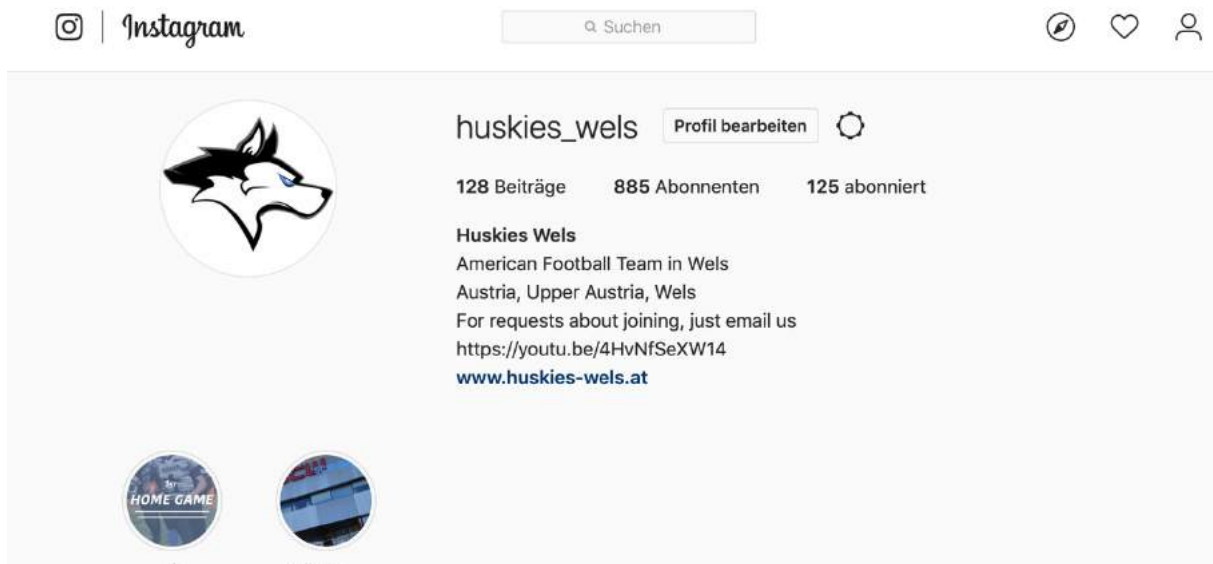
Instagram

Suchen

huskies_wels Profil bearbeiten

128 Beiträge 885 Abonnenten 125 abonniert

Huskies Wels
American Football Team in Wels
Austria, Upper Austria, Wels
For requests about joining, just email us
https://youtu.be/4HvNfSeXW14
www.huskies-wels.at

HOME GAME